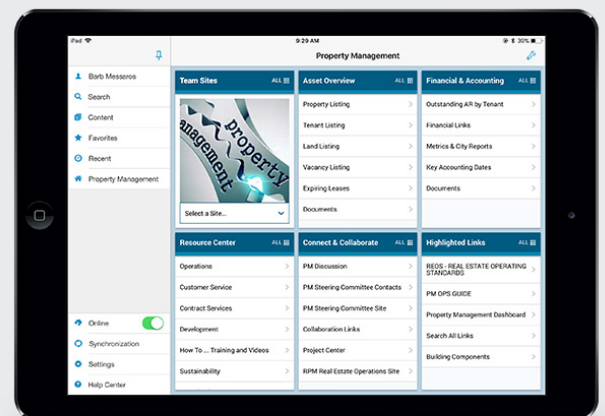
iPad
9:29 AM
30%
Property Management

Barb Messaros
Search
Content
Favorites
Recent
Property Management

Team Sites
ALL
property management
Select a Site...

Asset Overview
ALL
Property Listing
Tenant Listing
Land Listing
Vacancy Listing
Expiring Leases
Documents

Financial & Accounting
ALL
Outstanding AR by Tenant
Financial Links
Metrics & City Reports
Key Accounting Dates
Documents

Resource Center
ALL
Operations
Customer Service
Contract Services
Development
How To ... Training and Videos
Sustainability

Connect & Collaborate
ALL
PM Discussion
PM Steering Committee Contacts
PM Steering Committee Site
Collaboration Links
Project Center
RPM Real Estate Operations Site

Highlighted Links
ALL
REOS - REAL ESTATE OPERATING STANDARDS
PM OPS GUIDE
Property Management Dashboard
Search All Links
Building Components

Online
Synchronization
Settings
Help Center